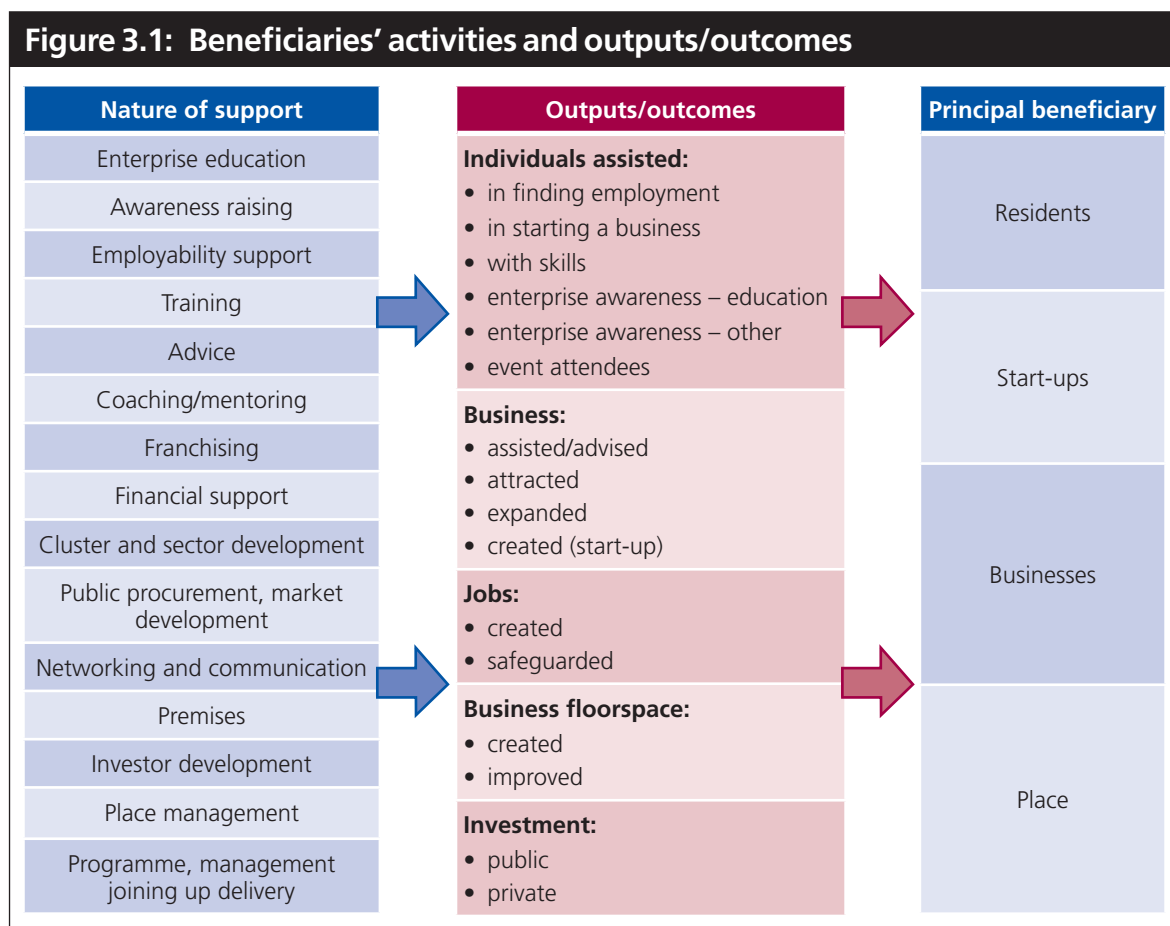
Figure 3.1: Beneficiaries' activities and outputs/outcomes

Nature of support

Enterprise education

Awareness raising

Employability support

Training

Advice

Coaching/mentoring

Franchising

Financial support

Cluster and sector development

Public procurement, market development

Networking and communication

Premises

Investor development

Place management

Programme, management joining up delivery

Outputs/outcomes

Individuals assisted:
• in finding employment
• in starting a business
• with skills
• enterprise awareness – education
• enterprise awareness – other
• event attendees

Business:
• assisted/advised
• attracted
• expanded
• created (start-up)

Jobs:
• created
• safeguarded

Business floorspace:
• created
• improved

Investment:
• public
• private

Principal beneficiary

Residents

Start-ups

Businesses

Place